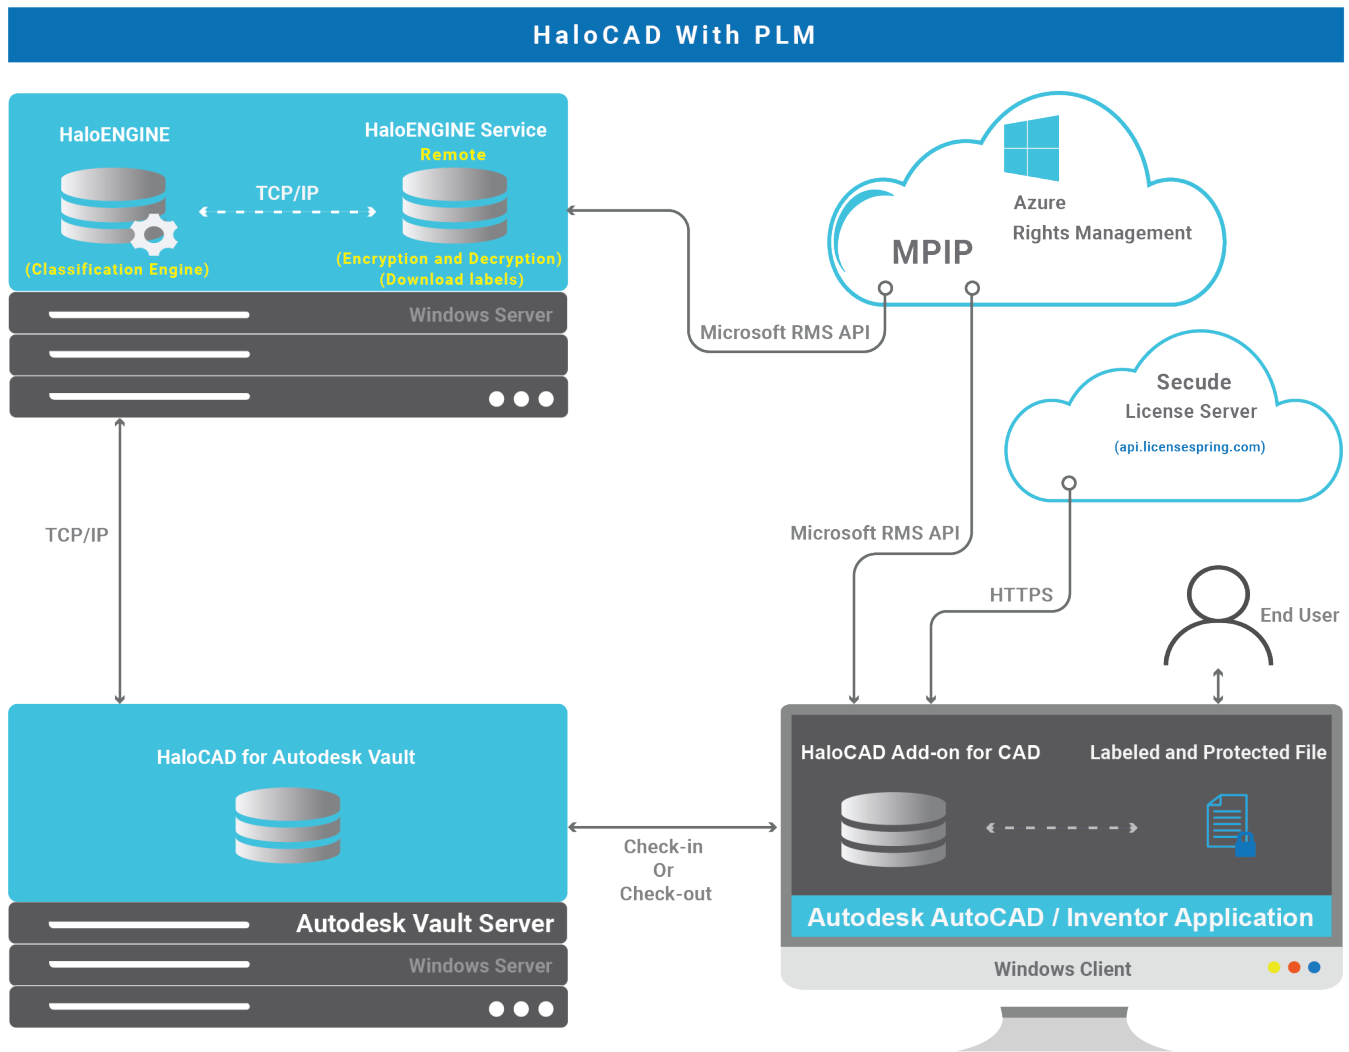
HaloCAD With PLM

HaloENGINE

(Classification Engine)

TCP/IP

HaloENGINE Service
Remote

(Encryption and Decryption)
(Download labels)

Windows Server

MPIP

Azure
Rights Management

Microsoft RMS API

Secude
License Server
(api.licensespring.com)

TCP/IP

Microsoft RMS API

HTTPS

End User

HaloCAD for Autodesk Vault

Autodesk Vault Server

Windows Server

Check-in
Or
Check-out

HaloCAD Add-on for CAD

Labeled and Protected File

Autodesk AutoCAD / Inventor Application

Windows Client